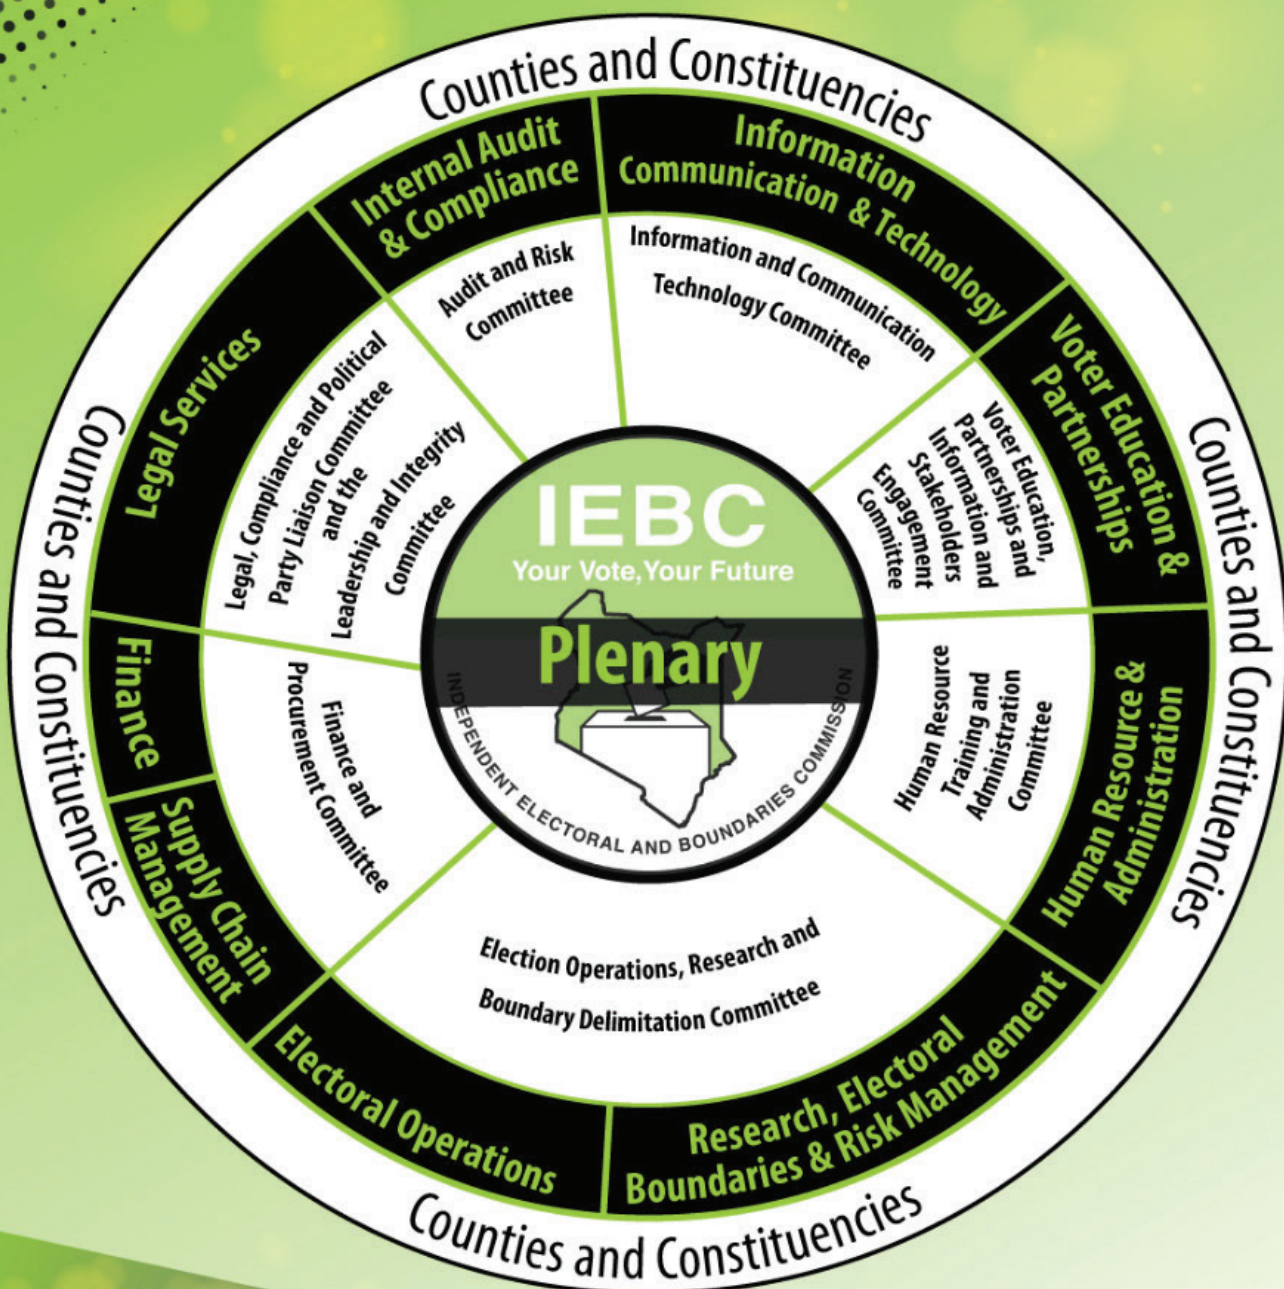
Counties and Constituencies

Internal Audit & Compliance

Audit and Risk Committee

Information Communication & Technology

Information and Communication Technology Committee

Voter Education & Partnerships

Voter Education, Partnerships and Information and Stakeholders Engagement Committee

Counties and Constituencies

Human Resource & Administration

Human Resource Training and Administration Committee

Research, Electoral Boundaries & Risk Management

Election Operations, Research and Boundary Delimitation Committee

Counties and Constituencies

Electoral Operations

Supply Chain Management

Finance

Finance and Procurement Committee

Legal Services

Legal, Compliance and Political Party Liaison Committee and the Leadership and Integrity Committee

Counties and Constituencies

IEBC
Your Vote, Your Future

Plenary

INDEPENDENT ELECTORAL AND BOUNDARIES COMMISSION